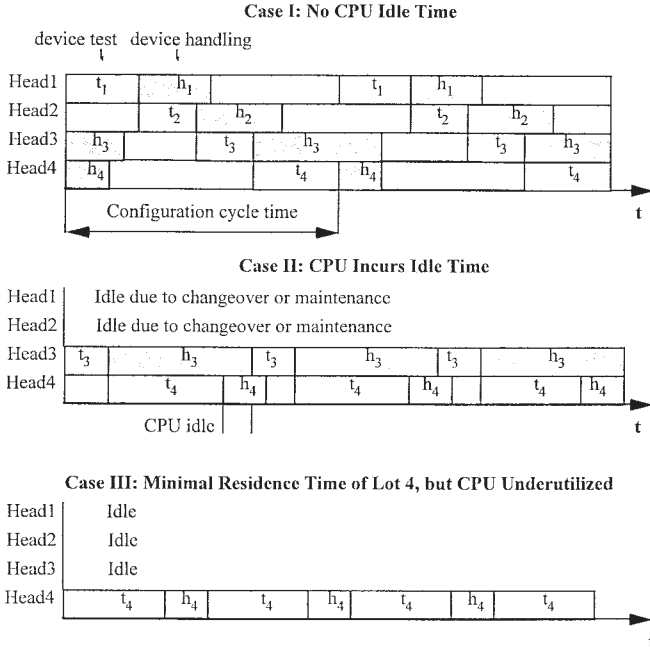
Case I: No CPU Idle Time

device test device handling

Head1 $t_1$ $h_1$ $t_1$ $h_1$

Head2 $t_2$ $h_2$ $t_2$ $h_2$

Head3 $h_3$ $t_3$ $h_3$ $t_3$ $h_3$

Head4 $h_4$ $t_4$ $h_4$ $t_4$

Configuration cycle time

t

Case II: CPU Incurs Idle Time

Head1 Idle due to changeover or maintenance

Head2 Idle due to changeover or maintenance

Head3 $t_3$ $h_3$ $t_3$ $h_3$ $t_3$ $h_3$

Head4 $t_4$ $h_4$ $t_4$ $h_4$ $t_4$ $h_4$

CPU idle

t

Case III: Minimal Residence Time of Lot 4, but CPU Underutilized

Head1 Idle

Head2 Idle

Head3 Idle

Head4 $t_4$ $h_4$ $t_4$ $h_4$ $t_4$ $h_4$ $t_4$